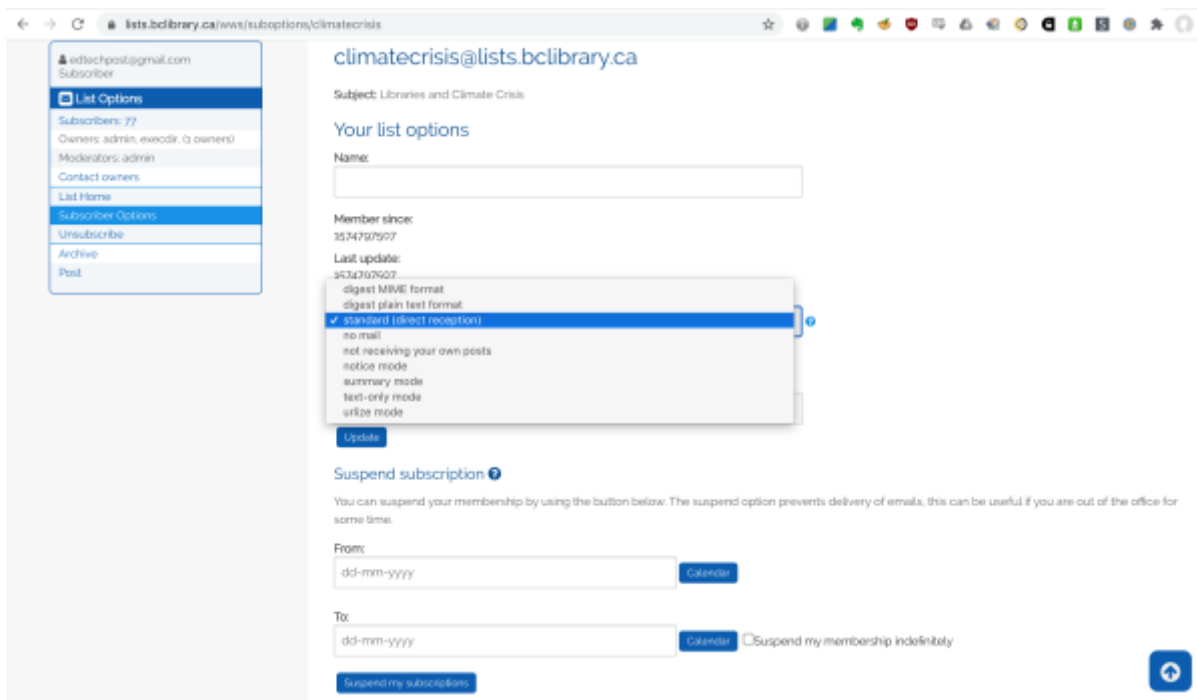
lists.bclibrary.ca/wws/suboptions/climatecrisis

edtechpost@gmail.com
Subscriber

List Options
Subscribers: 77
Owners: admin, execdir, (3 owners)
Moderators: admin
Contact owners
List Home
Subscriber Options
Unsubscribe
Archive
Post

climatecrisis@lists.bclibrary.ca

Subject: Libraries and Climate Crisis

Your list options

Name:

Member since:
1574797507

Last update:
1574797507

digest MIME format
digest plain text format
✓ standard (direct reception)
no mail
not receiving your own posts
notice mode
summary mode
text-only mode
urlize mode

Update

Suspend subscription

You can suspend your membership by using the button below. The suspend option prevents delivery of emails, this can be useful if you are out of the office for some time.

From:
dd-mm-yyyy Calendar

To:
dd-mm-yyyy Calendar Suspend my membership indefinitely

Suspend my subscriptions